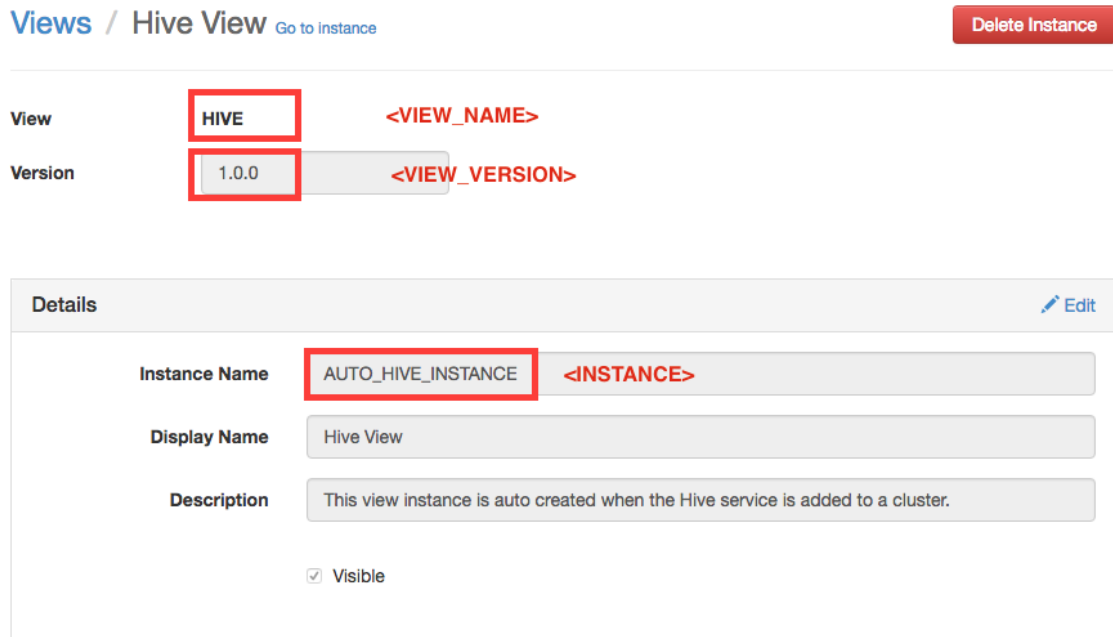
Views / Hive View Go to instance

Delete Instance

View HIVE <VIEW_NAME>

Version 1.0.0 <VIEW_VERSION>

Details

Edit

Instance Name AUTO_HIVE_INSTANCE <INSTANCE>

Display Name Hive View

Description This view instance is auto created when the Hive service is added to a cluster.

Visible